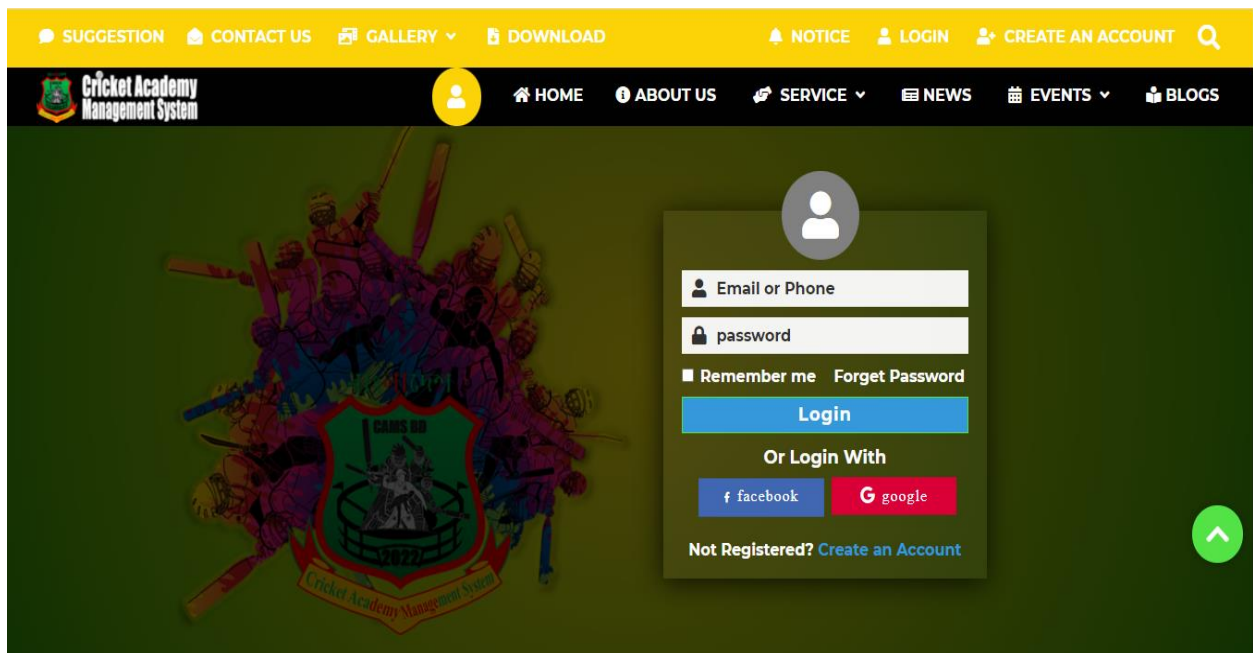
SUGGESTION CONTACT US GALLERY DOWNLOAD NOTICE LOGIN CREATE AN ACCOUNT

Cricket Academy Management System

HOME ABOUT US SERVICE NEWS EVENTS BLOGS

CAMS BD
2022
Cricket Academy Management System

Email or Phone
password
Remember me Forget Password
Login
Or Login With
facebook google
Not Registered? Create an Account